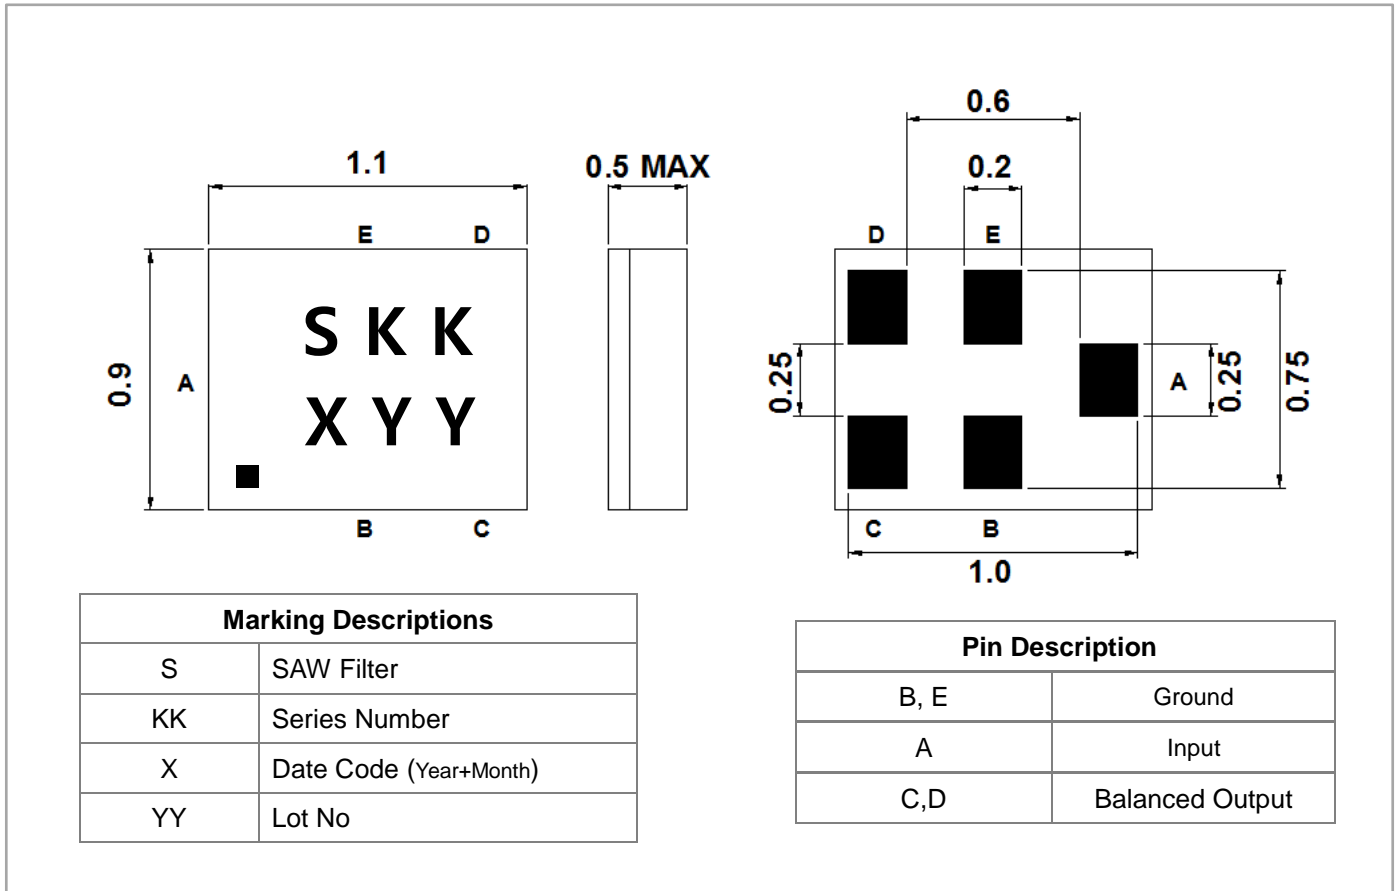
1.1

E D

0.9 A

S K K
X Y Y

B C

0.5 MAX

0.6

0.2

D E

0.25

A 0.25

0.75

C B

1.0

| Marking Descriptions | |
|---|---|
| S | SAW Filter |
| KK | Series Number |
| X | Date Code (Year+Month) |
| YY | Lot No |

| Pin Description | |
|---|---|
| B, E | Ground |
| A | Input |
| C,D | Balanced Output |